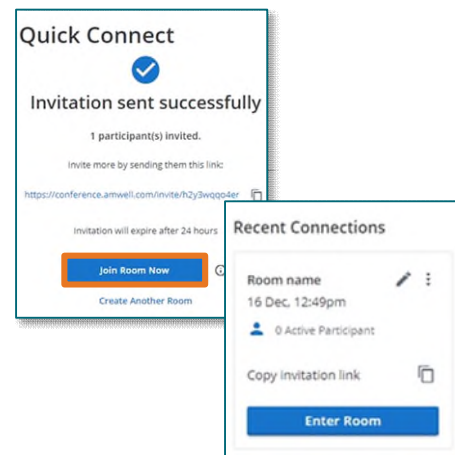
Quick Connect

Invitation sent successfully

1 participant(s) invited.

Invite more by sending them this link:

https://conference.amwell.com/invite/h2y3wqqo4er

Invitation will expire after 24 hours

Join Room Now

Create Another Room

Recent Connections

Room name

16 Dec, 12:49pm

0 Active Participant

Copy invitation link

Enter Room